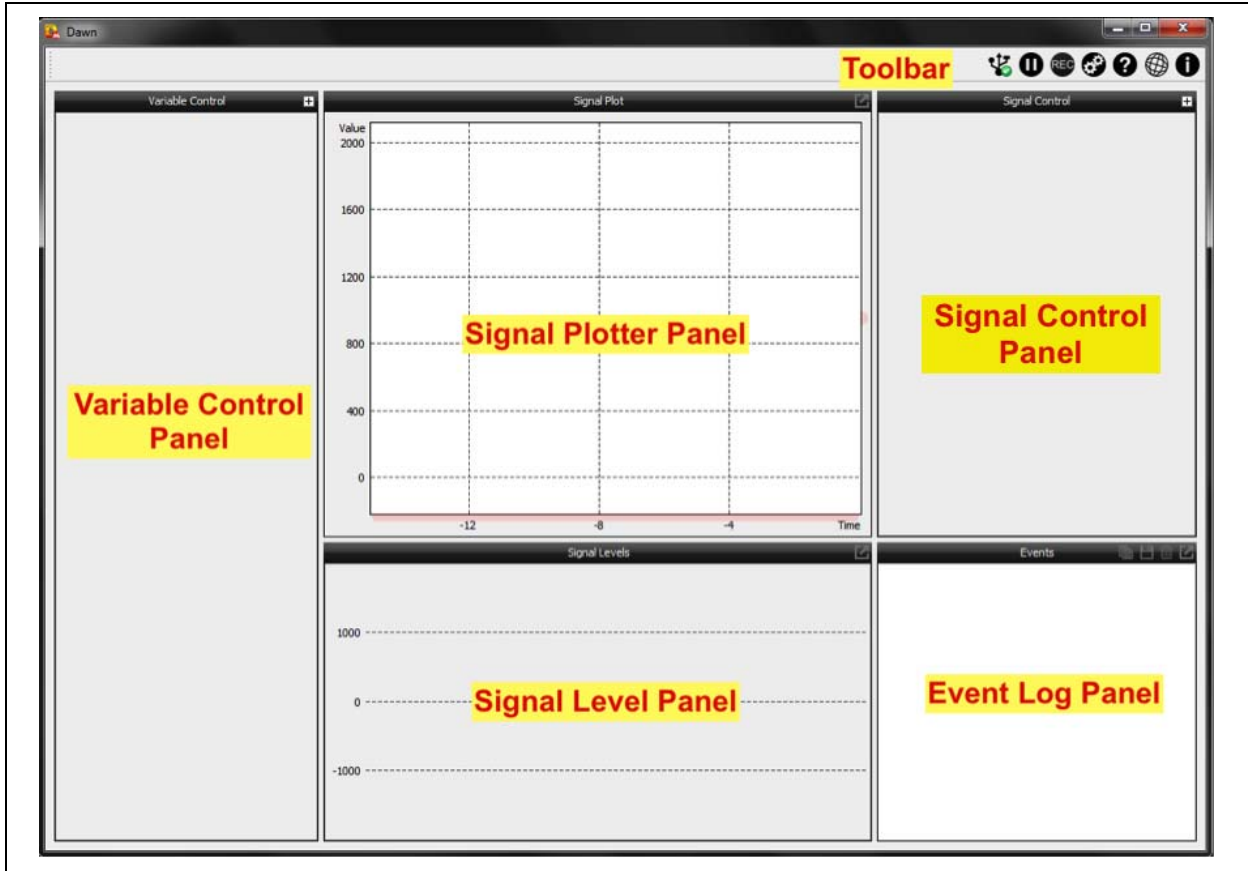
Dawn

Toolbar

REC

Variable Control

Variable Control Panel

Signal Plot

Value

2000

1600

1200

800

400

0

-12

-8

-4

Time

Signal Plotter Panel

Signal Control

Signal Control Panel

Signal Levels

1000

0

-1000

Signal Level Panel

Events

Event Log Panel